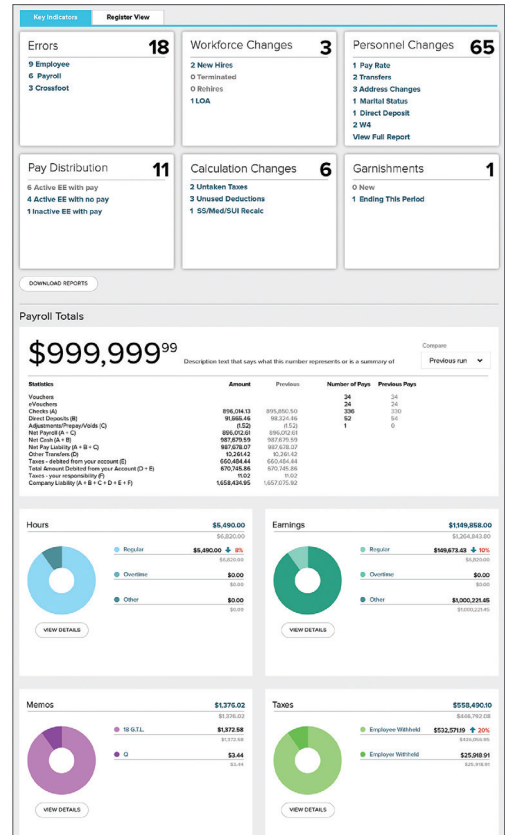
Key Indicators | Register View

Errors 18
9 Employee
6 Payroll
3 Crossfoot

Workforce Changes 3
2 New Hires
0 Terminated
0 Rehires
1 LOA

Personnel Changes 65
1 Pay Rate
2 Transfers
3 Address Changes
1 Marital Status
1 Direct Deposit
2 W4
View Full Report

Pay Distribution 11
6 Active EE with pay
4 Active EE with no pay
1 Inactive EE with pay

Calculation Changes 6
2 Untaken Taxes
3 Unused Deductions
1 SS/Med/SUI Recalc

Garnishments 1
0 New
1 Ending This Period

DOWNLOAD REPORTS

Payroll Totals

$999,999$^{99}$ Description text that says what this number represents or is a summary of

Compare
Previous run

| Statistics | Amount | Previous | Number of Pays | Previous Pays |
|---|---|---|---|---|
| Vouchers | | | 24 | 24 |
| eVouchers | | | 24 | 24 |
| Checks (A) | 896,014.13 | 895,850.50 | 336 | 330 |
| Direct Deposits (B) | 91,665.46 | 98,324.46 | 52 | 54 |
| Adjustments/Prepay/Voids (C) | (1.52) | (1.52) | 1 | 0 |
| Net Payroll (A + C) | 896,012.61 | 896,012.61 | | |
| Net Cash (A + B) | 987,679.59 | 987,679.59 | | |
| Net Pay Liability (A + B + C) | 987,678.07 | 987,678.07 | | |
| Other Transfers (D) | 10,261.42 | 10,261.42 | | |
| Taxes - debited from your account (E) | 660,484.44 | 660,484.44 | | |
| Total Amount Debited from your Account (D + E) | 670,745.86 | 670,745.86 | | |
| Taxes - your responsibility (F) | 11.02 | 11.02 | | |
| Company Liability (A + B + C + D + E + F) | 1,658,434.95 | 1,657,075.92 | | |

Hours $5,490.00
$6,820.00
Regular $5,490.00 ↓ 8%
$6,820.00
Overtime $0.00
$0.00
Other $0.00
$0.00
VIEW DETAILS

Earnings $1,149,858.00
$1,264,843.80
Regular $149,673.43 ↓ 10%
$6,820.00
Overtime $0.00
$0.00
Other $1,000,221.45
$1,000,221.45
VIEW DETAILS

Memos $1,376.02
$1,376.02
18 G.T.L. $1,372.58
$1,372.58
Q $3.44
$3.44
VIEW DETAILS

Taxes $558,490.10
$486,792.08
Employee Withheld $532,571.19 ↑ 20%
$434,855.95
Employer Withheld $25,918.91
$25,918.91
VIEW DETAILS